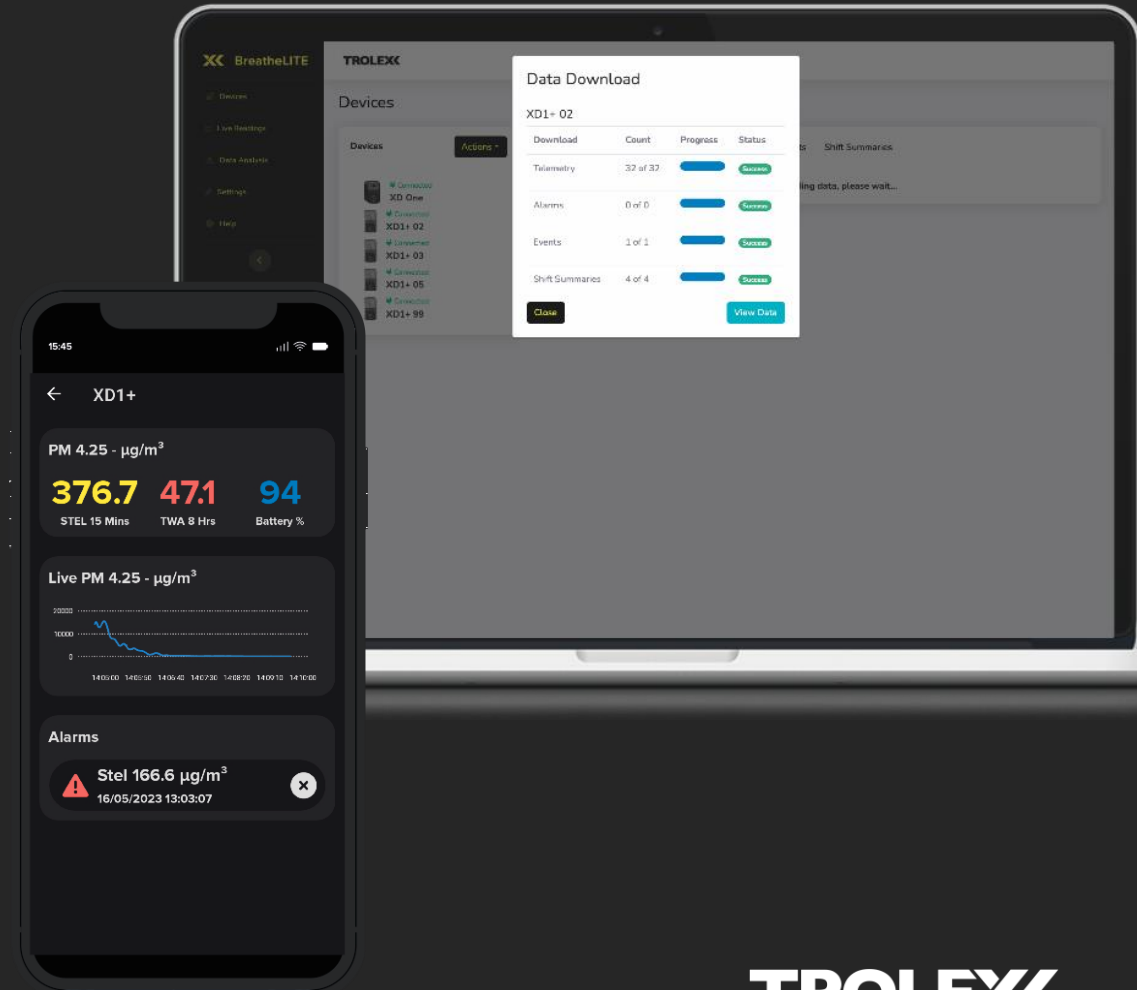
BreatheLITE

TROLEX

Devices
Live Readings
Data Analysis
Settings
Help

Devices

Devices

Actions

Connected
XD One
Connected
XD1+ 02
Connected
XD1+ 03
Connected
XD1+ 05
Connected
XD1+ 99

ts Shift Summaries

ding data, please wait...

Data Download

XD1+ 02

| Download | Count | Progress | Status |
|---|---|---|---|
| Telemetry | 32 of 32 | | Success |
| Alarms | 0 of 0 | | Success |
| Events | 1 of 1 | | Success |
| Shift Summaries | 4 of 4 | | Success |

Close

View Data

15:45

XD1+

PM 4.25 - µg/m$^3$

376.7
STEL 15 Mins

47.1
TWA 8 Hrs

94
Battery %

Live PM 4.25 - µg/m$^3$

20000
10000
0

14:05:00 14:05:50 14:06:40 14:07:30 14:08:20 14:09:10 14:10:00

Alarms

Stel 166.6 µg/m$^3$
16/05/2023 13:03:07

TROLEX